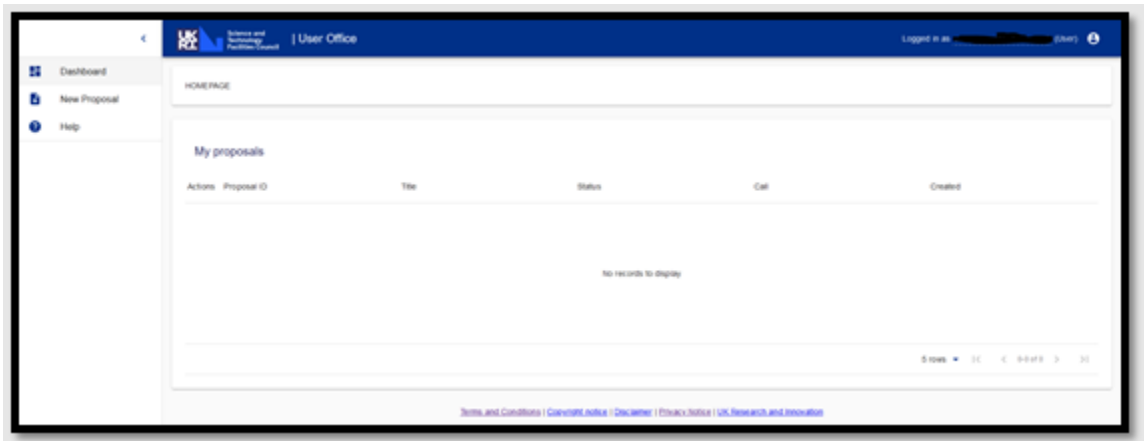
UK RI Science and Technology Facilities Council | User Office

Logged in as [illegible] (User)

Dashboard
New Proposal
Help

HOMEPAGE

My proposals

| Actions | Proposal ID | Title | Status | Call | Created |
|---|---|---|---|---|---|

No records to display

5 rows 0-0 of 0

Terms and Conditions | Copyright notice | Disclaimer | Privacy Notice | UK Research and Innovation